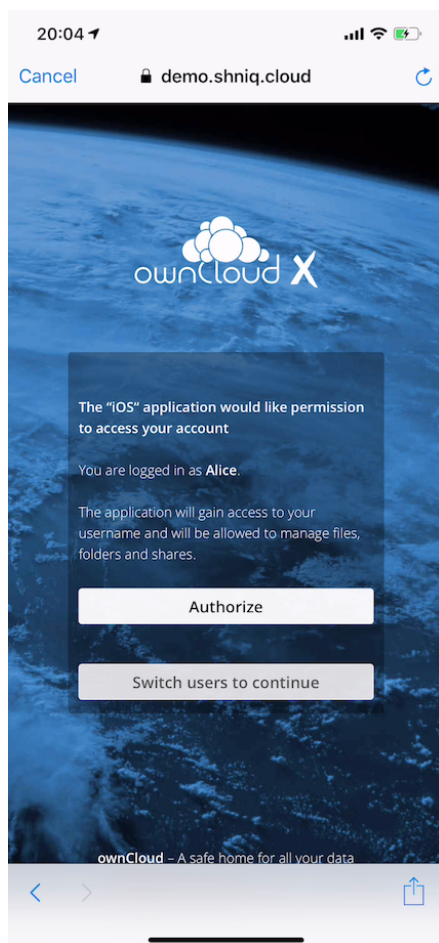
20:04

Cancel demo.shniq.cloud

ownCloud X

The “iOS” application would like permission to access your account

You are logged in as Alice.

The application will gain access to your username and will be allowed to manage files, folders and shares.

Authorize

Switch users to continue

ownCloud – A safe home for all your data